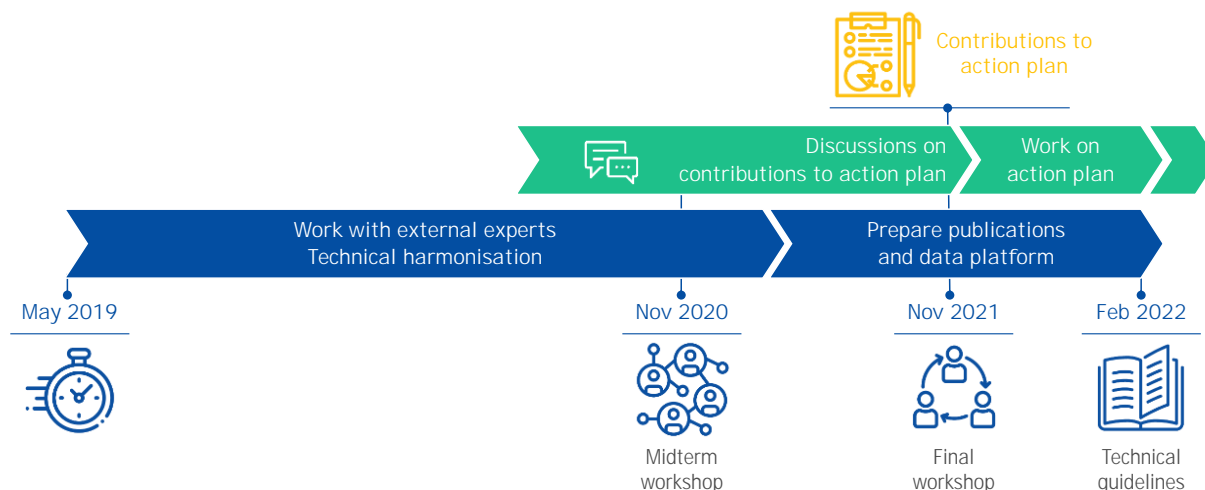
Contributions to action plan

Discussions on contributions to action plan

Work on action plan

Work with external experts
Technical harmonisation

Prepare publications and data platform

May 2019

Nov 2020

Nov 2021

Feb 2022

Midterm workshop

Final workshop

Technical guidelines